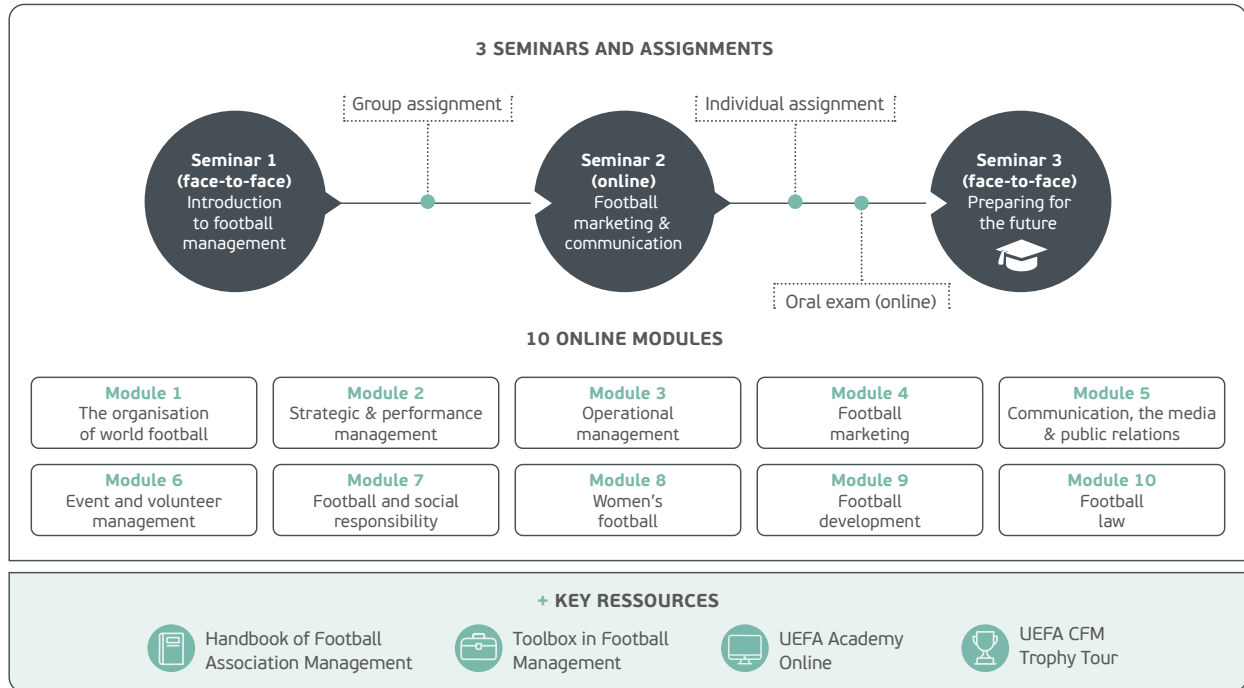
3 SEMINARS AND ASSIGNMENTS

Group assignment

Individual assignment

Seminar 1 (face-to-face) Introduction to football management

Seminar 2 (online) Football marketing & communication

Seminar 3 (face-to-face) Preparing for the future

Oral exam (online)

10 ONLINE MODULES

| Module 1 The organisation of world football | Module 2 Strategic & performance management | Module 3 Operational management | Module 4 Football marketing | Module 5 Communication, the media & public relations |
|---|---|---|---|---|
| Module 6 Event and volunteer management | Module 7 Football and social responsibility | Module 8 Women's football | Module 9 Football development | Module 10 Football law |

+ KEY RESSOURCES

Handbook of Football Association Management

Toolbox in Football Management

UEFA Academy Online

UEFA CFM Trophy Tour